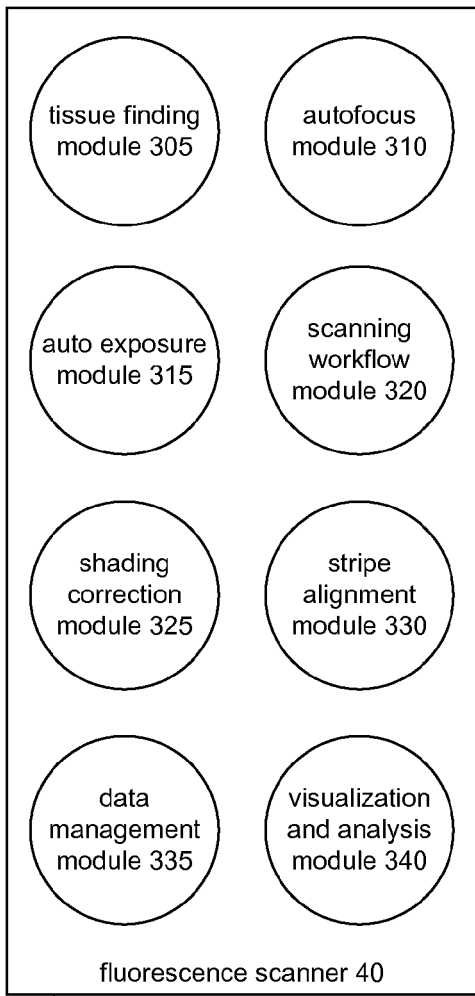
tissue finding module 305

autofocus module 310

auto exposure module 315

scanning workflow module 320

shading correction module 325

stripe alignment module 330

data management module 335

visualization and analysis module 340

fluorescence scanner 40